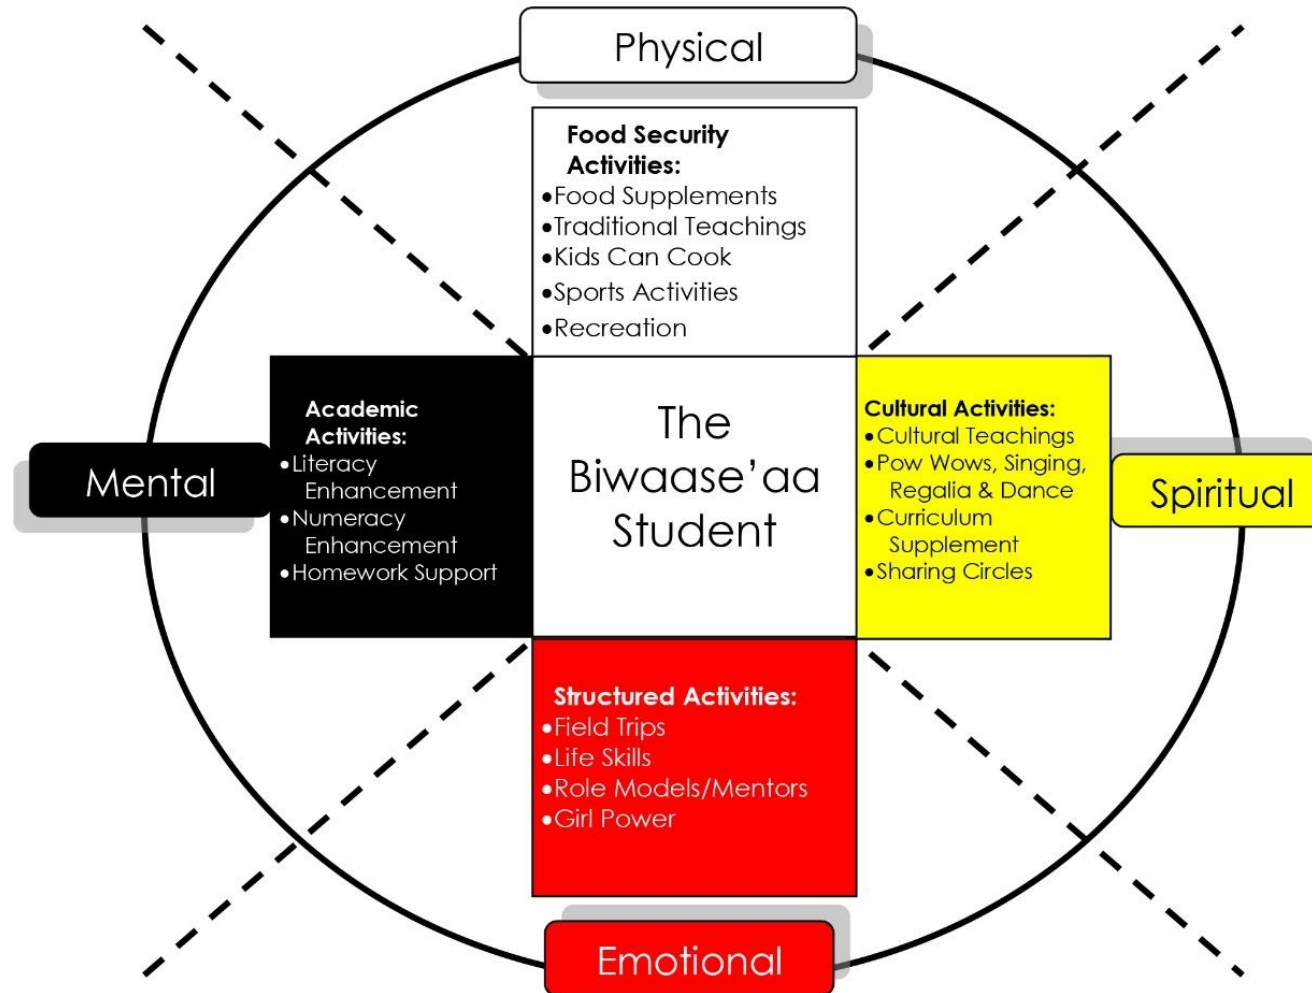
Physical

Food Security Activities:
•Food Supplements
•Traditional Teachings
•Kids Can Cook
•Sports Activities
•Recreation

Mental

Academic Activities:
•Literacy Enhancement
•Numeracy Enhancement
•Homework Support

The Biwaase'aa Student

Cultural Activities:
•Cultural Teachings
•Pow Wows, Singing, Regalia & Dance
•Curriculum Supplement
•Sharing Circles

Spiritual

Structured Activities:
•Field Trips
•Life Skills
•Role Models/Mentors
•Girl Power

Emotional